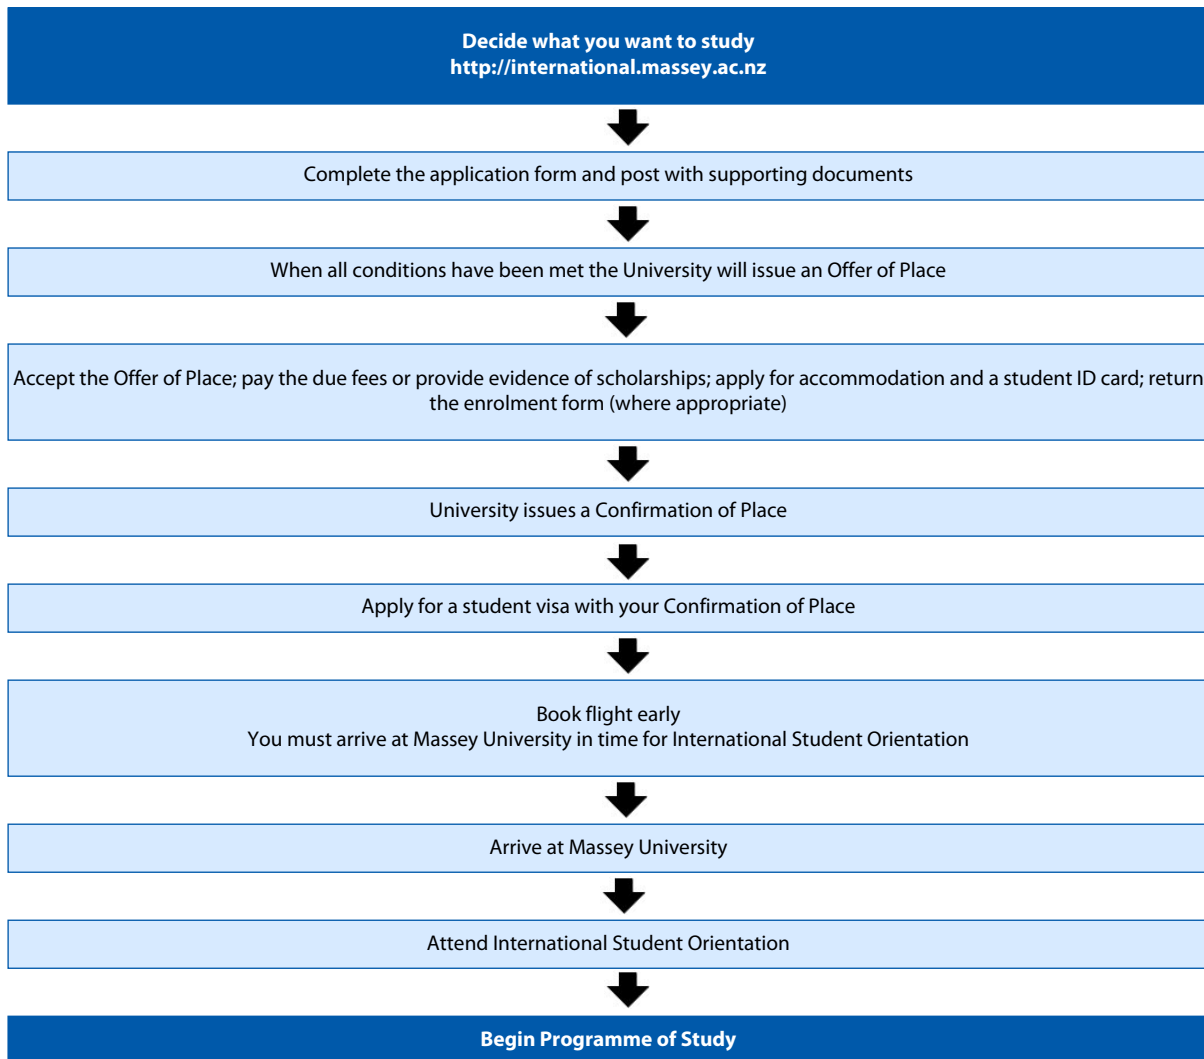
Decide what you want to study
http://international.massey.ac.nz

Complete the application form and post with supporting documents

When all conditions have been met the University will issue an Offer of Place

Accept the Offer of Place; pay the due fees or provide evidence of scholarships; apply for accommodation and a student ID card; return the enrolment form (where appropriate)

University issues a Confirmation of Place

Apply for a student visa with your Confirmation of Place

Book flight early
You must arrive at Massey University in time for International Student Orientation

Arrive at Massey University

Attend International Student Orientation

Begin Programme of Study